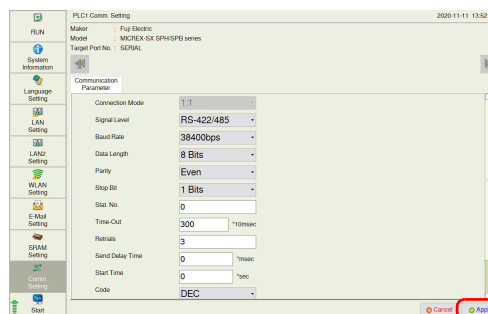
RUN

System Information

Language Setting

LAN Setting

LAN2 Setting

WLAN Setting

E-Mail Setting

SRAM Setting

Comm. Setting

Start

PLC1 Comm. Setting

2020-11-11 13:52

Maker : Fuji Electric
Model : MICREX-SX SPH/SPB series
Target Port No. : SERIAL

Communication Parameter

| | | |
|---|---|---|
| Connection Mode | 1:1 | |
| Signal Level | RS-422/485 | |
| Baud Rate | 38400bps | |
| Data Length | 8 Bits | |
| Parity | Even | |
| Stop Bit | 1 Bits | |
| Stat. No. | 0 | |
| Time-Out | 300 | *10msec |
| Retrials | 3 | |
| Send Delay Time | 0 | *msec |
| Start Time | 0 | *sec |
| Code | DEC | |

Cancel

App